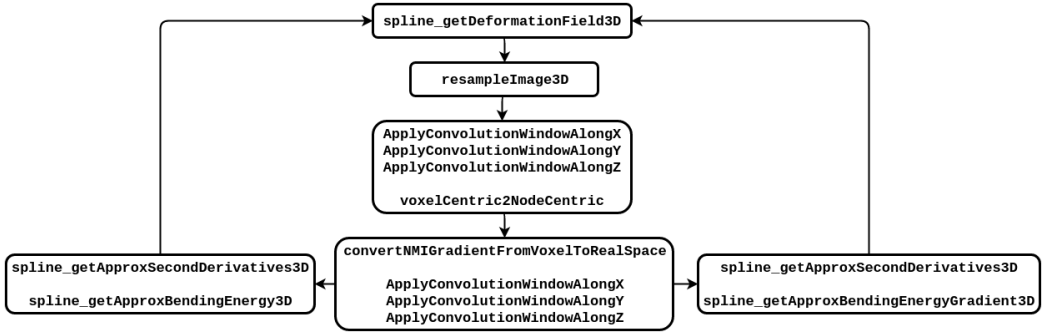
spline_getDeformationField3D

resampleImage3D

ApplyConvolutionWindowAlongX
ApplyConvolutionWindowAlongY
ApplyConvolutionWindowAlongZ

voxelCentric2NodeCentric

spline_getApproxSecondDerivatives3D

spline_getApproxBendingEnergy3D

convertNMIGradientFromVoxelToRealSpace

ApplyConvolutionWindowAlongX
ApplyConvolutionWindowAlongY
ApplyConvolutionWindowAlongZ

spline_getApproxSecondDerivatives3D

spline_getApproxBendingEnergyGradient3D